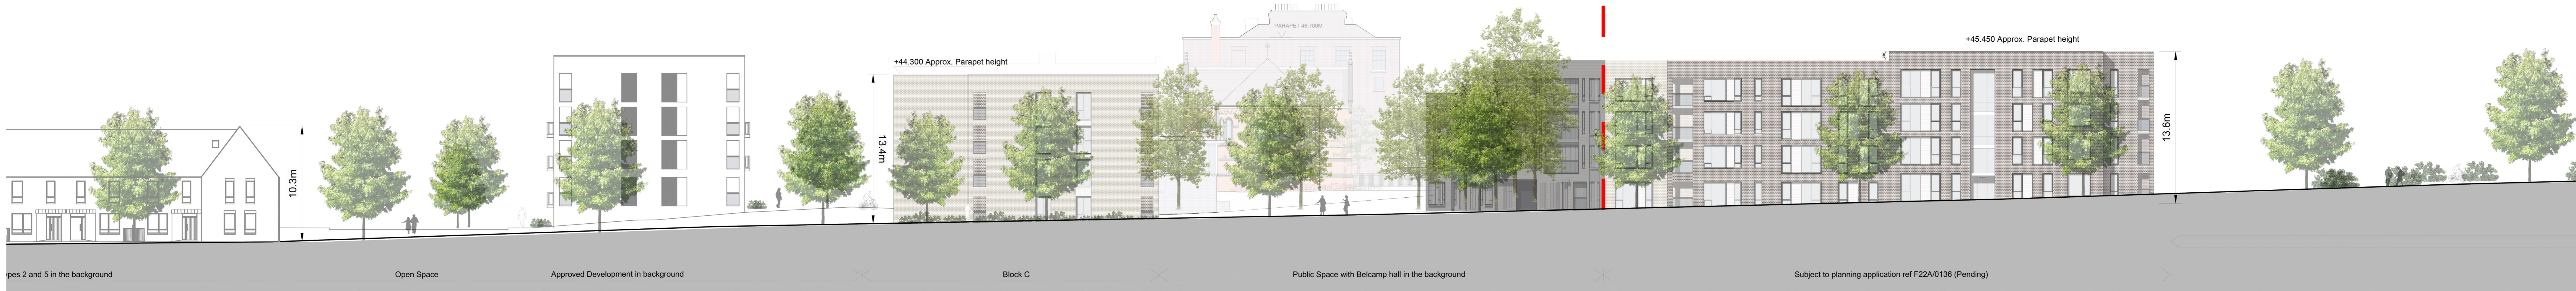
PARAPET 46.700M

+44.300 Approx. Parapet height

+45.450 Approx. Parapet height

10.3m

13.4m

13.6m

ypes 2 and 5 in the background

Open Space

Approved Development in background

Block C

Public Space with Belcamp hall in the background

Subject to planning application ref F22A/0136 (Pending)